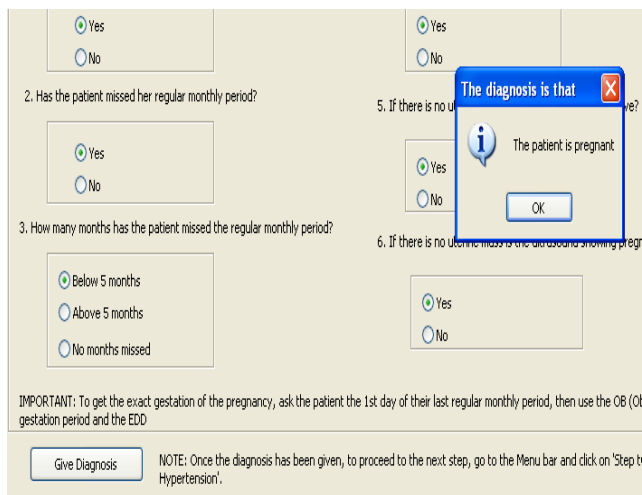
Yes
No

2. Has the patient missed her regular monthly period?

Yes
No

3. How many months has the patient missed the regular monthly period?

Below 5 months
Above 5 months
No months missed

Yes
No

5. If there is no u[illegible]ve?

Yes
No

6. If there is no uterine mass is the ultrasound showing pregn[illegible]

Yes
No

The diagnosis is that

The patient is pregnant

OK

IMPORTANT: To get the exact gestation of the pregnancy, ask the patient the 1st day of their last regular monthly period, then use the OB (Ob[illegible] gestation period and the EDD

Give Diagnosis

NOTE: Once the diagnosis has been given, to proceed to the next step, go to the Menu bar and click on 'Step t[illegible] Hypertension'.